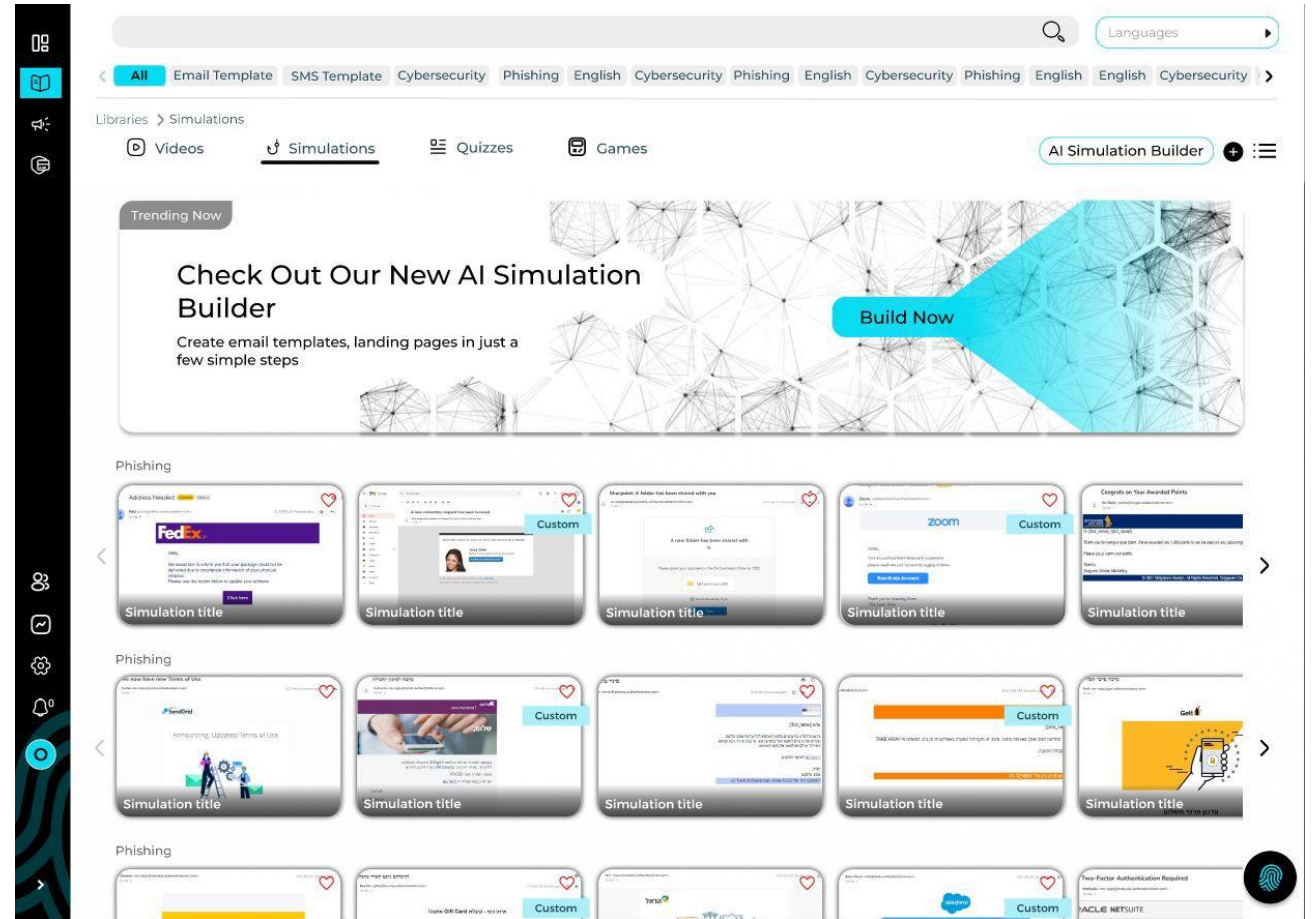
Languages

All Email Template SMS Template Cybersecurity Phishing English Cybersecurity Phishing English Cybersecurity Phishing English English Cybersecurity

Libraries > Simulations

Videos Simulations Quizzes Games

AI Simulation Builder

Trending Now

Check Out Our New AI Simulation Builder

Create email templates, landing pages in just a few simple steps

Build Now

Phishing

Address Needed

FedEx.

Click here

Simulation title

Custom

Simulation title

SharePoint: A folder has been shared with you

A new folder has been shared with

Simulation title

zoom

Custom

Simulation title

Congrats on Your Awarded Points

Simulation title

Phishing

We now have new Terms of Use

SendGrid

Announcing: Updated Terms of Use

Simulation title

Custom

Simulation title

Simulation title

Custom

Simulation title

Gett

Simulation title

Phishing

Custom

zoom

Custom

Two-Factor Authentication Required

ACLE NETSUITE